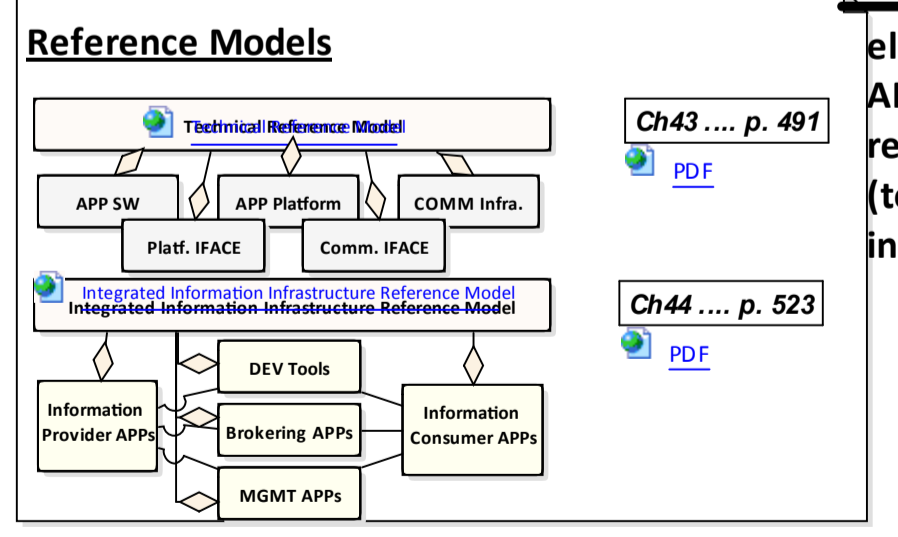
Reference Models

Technical Reference Model

APP SW

APP Platform

COMM Infra.

Platf. IFACE

Comm. IFACE

Integrated Information Infrastructure Reference Model

DEV Tools

Information Provider APPs

Brokering APPs

Information Consumer APPs

MGMT APPs

Ch43 …. p. 491

PDF

Ch44 …. p. 523

PDF

el
AI
re
(t
in